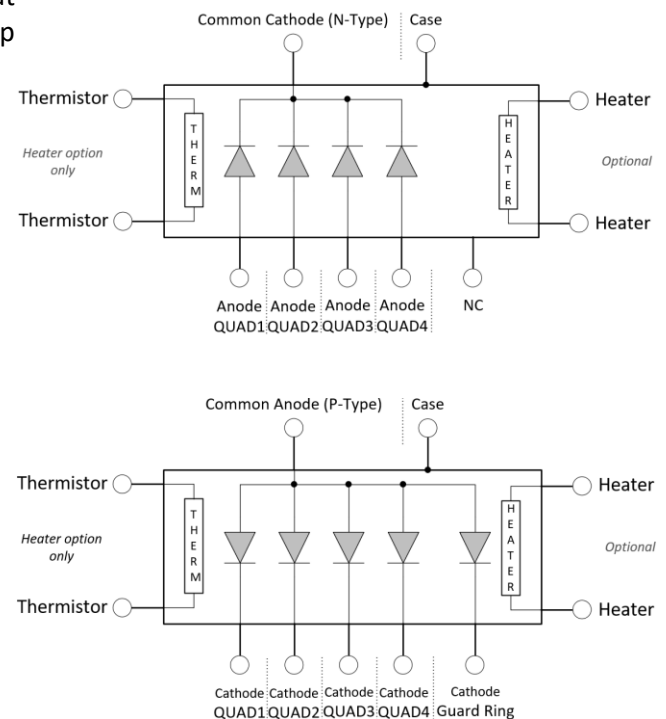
it
p

Common Cathode (N-Type)
Case

Thermistor
THERM
Heater option only
Thermistor

HEATER
Heater
Optional
Heater

Anode QUAD1
Anode QUAD2
Anode QUAD3
Anode QUAD4
NC

Common Anode (P-Type)
Case

Thermistor
THERM
Heater option only
Thermistor

HEATER
Heater
Optional
Heater

Cathode QUAD1
Cathode QUAD2
Cathode QUAD3
Cathode QUAD4
Cathode Guard Ring